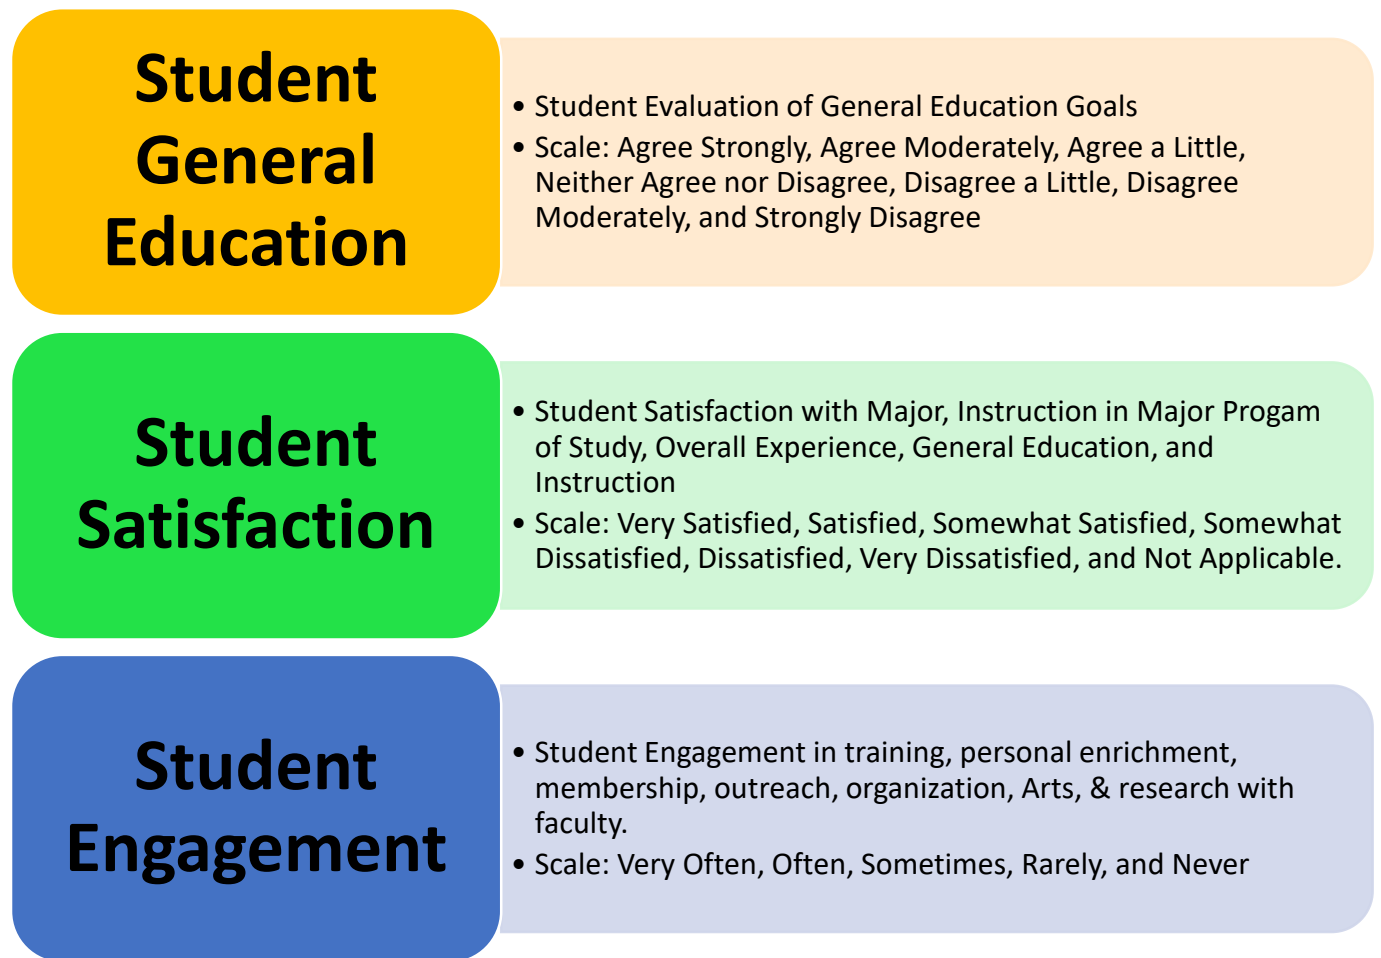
Student General Education

• Student Evaluation of General Education Goals
• Scale: Agree Strongly, Agree Moderately, Agree a Little, Neither Agree nor Disagree, Disagree a Little, Disagree Moderately, and Strongly Disagree

Student Satisfaction

• Student Satisfaction with Major, Instruction in Major Progam of Study, Overall Experience, General Education, and Instruction
• Scale: Very Satisfied, Satisfied, Somewhat Satisfied, Somewhat Dissatisfied, Dissatisfied, Very Dissatisfied, and Not Applicable.

Student Engagement

• Student Engagement in training, personal enrichment, membership, outreach, organization, Arts, & research with faculty.
• Scale: Very Often, Often, Sometimes, Rarely, and Never